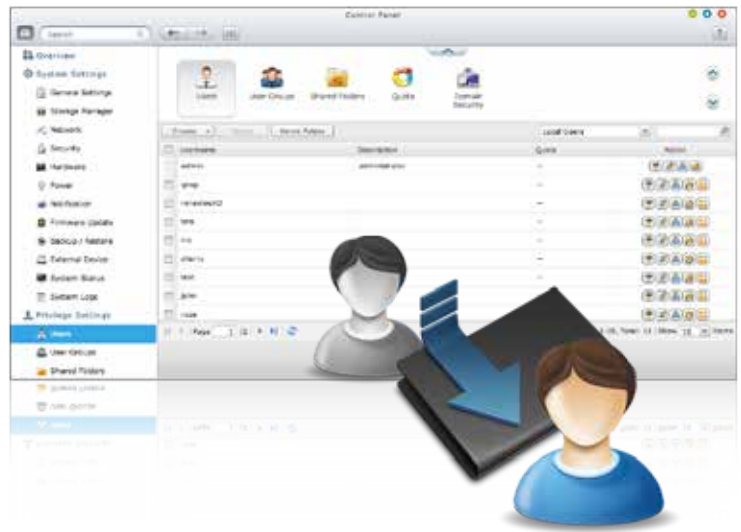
Control Panel

Search

Overview
System Settings
General Settings
Storage Manager
Network
Security
Hardware
Power
Notification
Firmware Update
Backup / Restore
External Device
System Status
System Logs
Privilege Settings
Users
User Groups
Shared Folders

Users
User Groups
Shared Folders
Quota
Domain Security

Create
Delete
Home Folder

Local Users

| | Username | Description | Quota | Action |
|---|---|---|---|---|
| | admin | administrator | -- | |
| | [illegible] | | -- | |
| | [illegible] | | -- | |
| | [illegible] | | -- | |
| | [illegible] | | -- | |
| | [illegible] | | -- | |
| | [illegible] | | -- | |
| | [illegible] | | -- | |
| | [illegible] | | -- | |

Page 1 /1
Total: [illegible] Show 10 Items